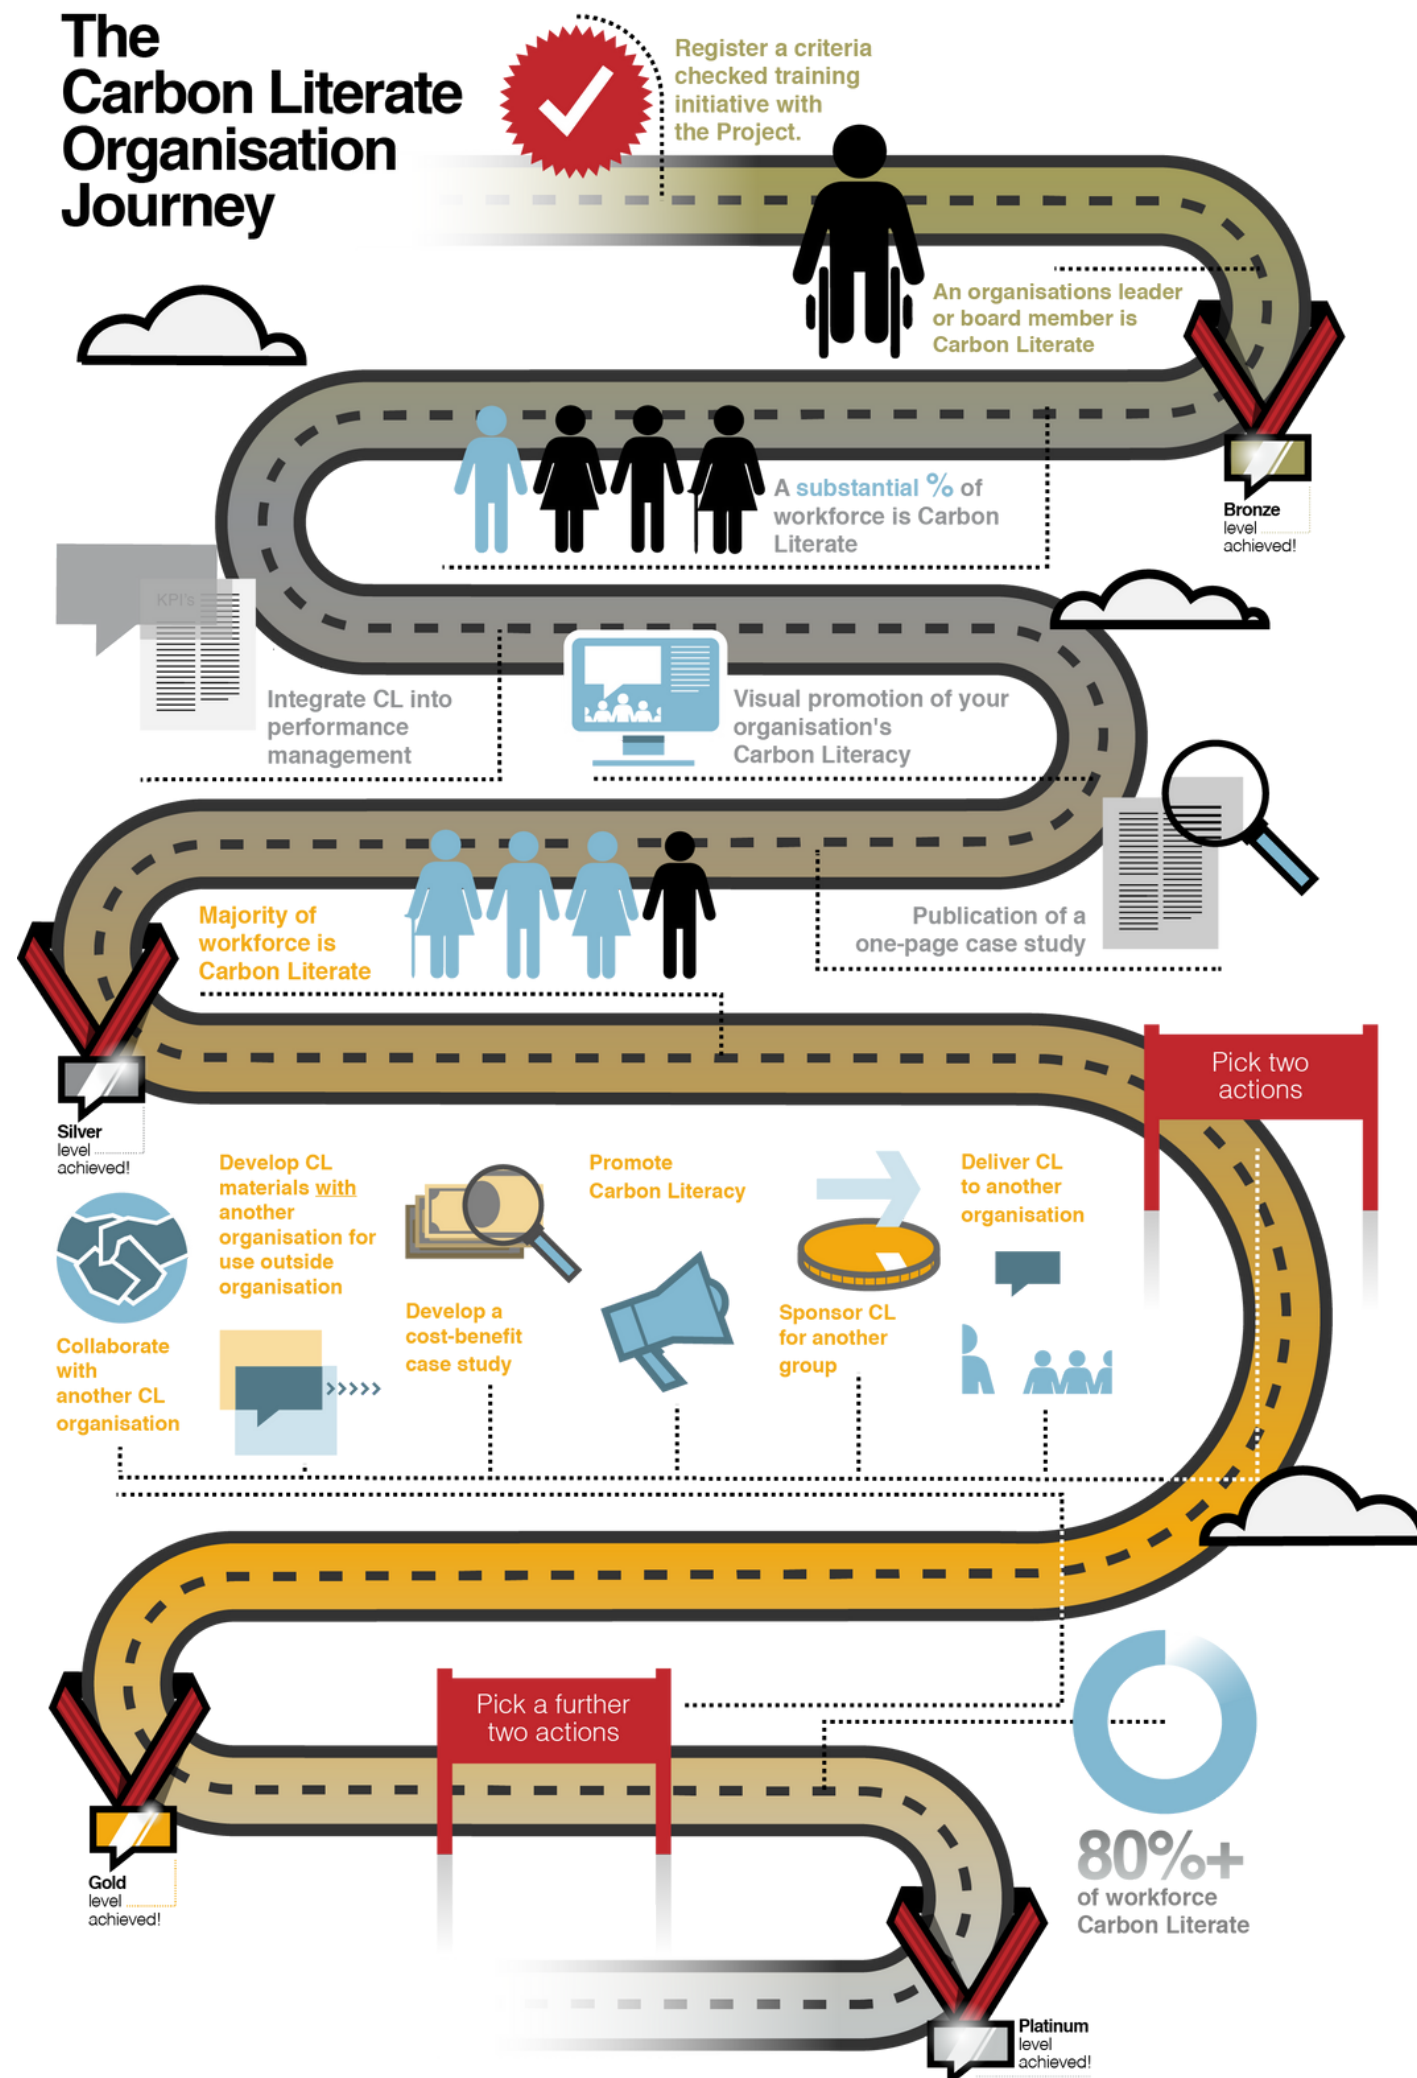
The Carbon Literate Organisation Journey

Register a criteria checked training initiative with the Project.

An organisations leader or board member is Carbon Literate

Bronze level achieved!

A substantial % of workforce is Carbon Literate

KPI's

Integrate CL into performance management

Visual promotion of your organisation's Carbon Literacy

Publication of a one-page case study

Majority of workforce is Carbon Literate

Silver level achieved!

Pick two actions

Develop CL materials with another organisation for use outside organisation

Collaborate with another CL organisation

Develop a cost-benefit case study

Promote Carbon Literacy

Sponsor CL for another group

Deliver CL to another organisation

Pick a further two actions

Gold level achieved!

80%+ of workforce Carbon Literate

Platinum level achieved!